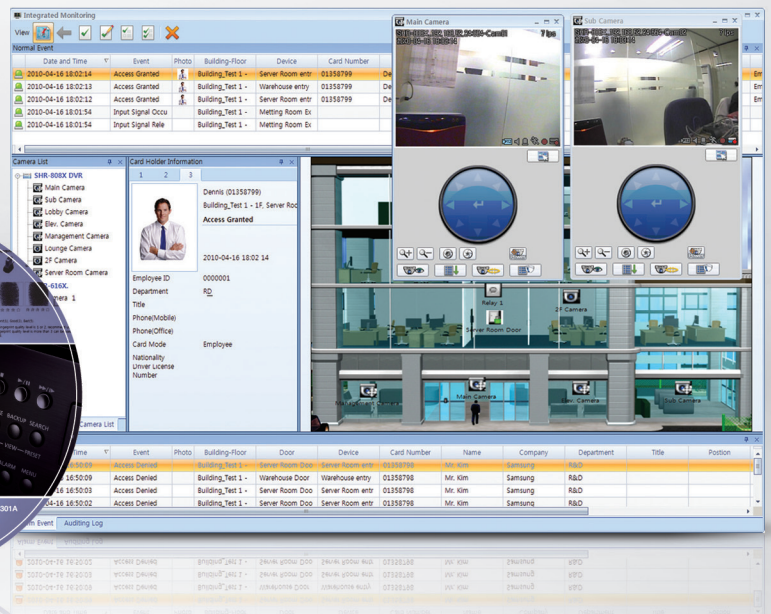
Integrated Monitoring

View

Normal Event

| Date and Time | Event | Photo | Building-Floor | Device | Card Number | De |
|---|---|---|---|---|---|---|
| 2010-04-16 18:02:14 | Access Granted | | Building_Test 1 - | Server Room entr | 01358799 | De |
| 2010-04-16 18:02:13 | Access Granted | | Building_Test 1 - | Warehouse entry | 01358799 | De |
| 2010-04-16 18:02:12 | Access Granted | | Building_Test 1 - | Server Room entr | 01358799 | De |
| 2010-04-16 18:01:54 | Input Signal Occu | | Building_Test 1 - | Metting Room Ex | | |
| 2010-04-16 18:01:54 | Input Signal Rele | | Building_Test 1 - | Metting Room Ex | | |

Main Camera

7 fps

Sub Camera

Camera List

SHR-808X DVR
Main Camera
Sub Camera
Lobby Camera
Elev. Camera
Management Camera
Lounge Camera
2F Camera
Server Room Camera

R-616X.
mera 1

Camera List

Card Holder Information

1 2 3

Dennis (01358799)
Building_Test 1 - 1F. Server Roo
Access Granted

2010-04-16 18:02 14

Employee ID 0000001
Department RD
Title
Phone(Mobile)
Phone(Office)
Card Mode Employee
Nationality
Driver License Number

Relay 1
2F Camera
Server Room Door
Main Camera
Elev. Camera
Sub Camera

| Time | Event | Photo | Building-Floor | Door | Device | Card Number | Name | Company | Department | Title | Position |
|---|---|---|---|---|---|---|---|---|---|---|---|
| 16:50:09 | Access Denied | | Building_Test 1 - | Server Room Doo | Server Room entr | 01358798 | Mr. Kim | Samsung | R&D | | |
| 16:50:09 | Access Denied | | Building_Test 1 - | Warehouse Door | Warehouse entry | 01358798 | Mr. Kim | Samsung | R&D | | |
| 16:50:03 | Access Denied | | Building_Test 1 - | Server Room Doo | Server Room entr | 01358798 | Mr. Kim | Samsung | R&D | | |
| -16 16:50:02 | Access Denied | | Building_Test 1 - | Server Room Doo | Server Room entr | 01358798 | Mr. Kim | Samsung | R&D | | |

n Event   Auditing Log

BACKUP SEARCH
VIEW
301A